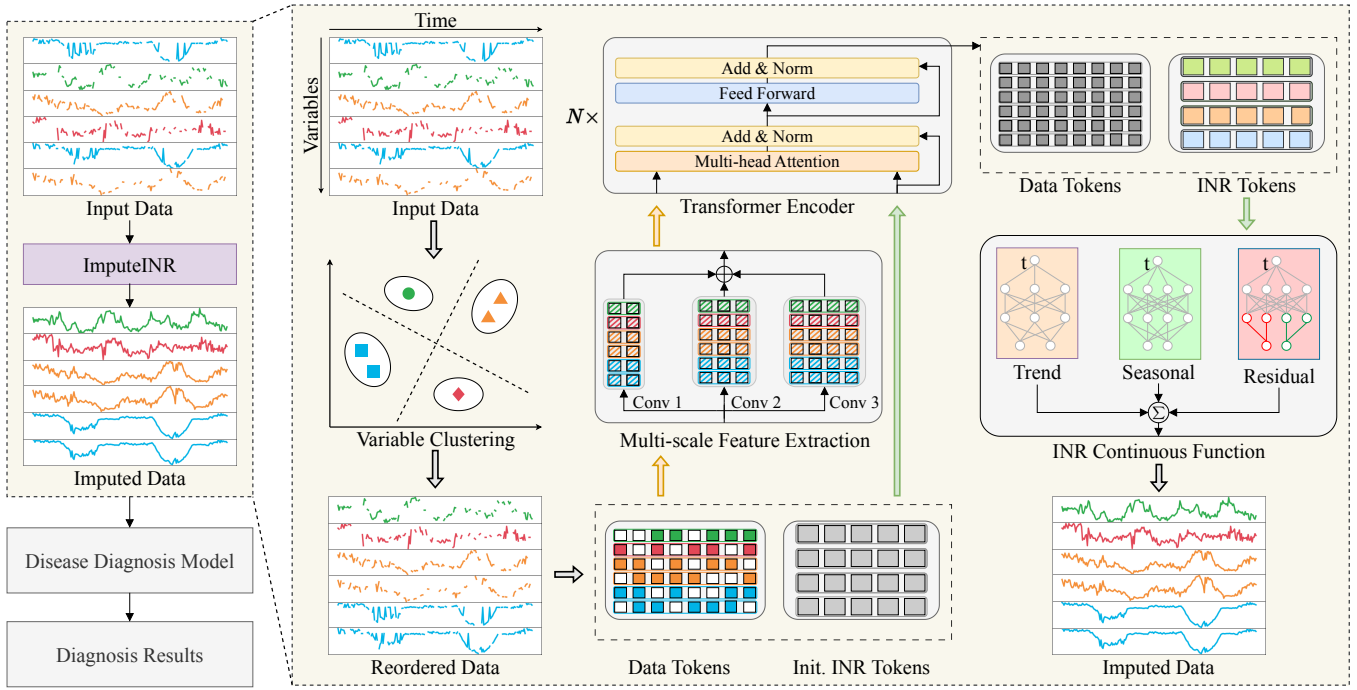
Input Data

ImputeINR

Imputed Data

Disease Diagnosis Model

Diagnosis Results

Time

Variables

Input Data

Variable Clustering

Reordered Data

$N\times$

Add & Norm

Feed Forward

Add & Norm

Multi-head Attention

Transformer Encoder

Conv 1

Conv 2

Conv 3

Multi-scale Feature Extraction

Data Tokens

Init. INR Tokens

Data Tokens

INR Tokens

t

t

t

Trend

Seasonal

Residual

$\Sigma$

INR Continuous Function

Imputed Data